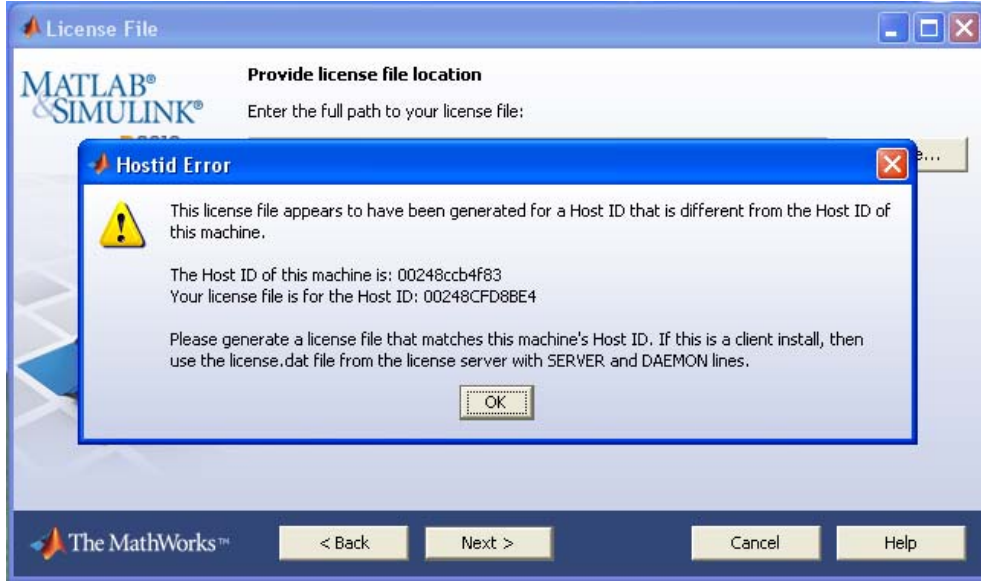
License File

MATLAB®
&SIMULINK®

Provide license file location

Enter the full path to your license file:

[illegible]e...

Hostid Error

This license file appears to have been generated for a Host ID that is different from the Host ID of this machine.

The Host ID of this machine is: 00248ccb4f83
Your license file is for the Host ID: 00248CFD8BE4

Please generate a license file that matches this machine's Host ID. If this is a client install, then use the license.dat file from the license server with SERVER and DAEMON lines.

OK

The MathWorks™

< Back

Next >

Cancel

Help